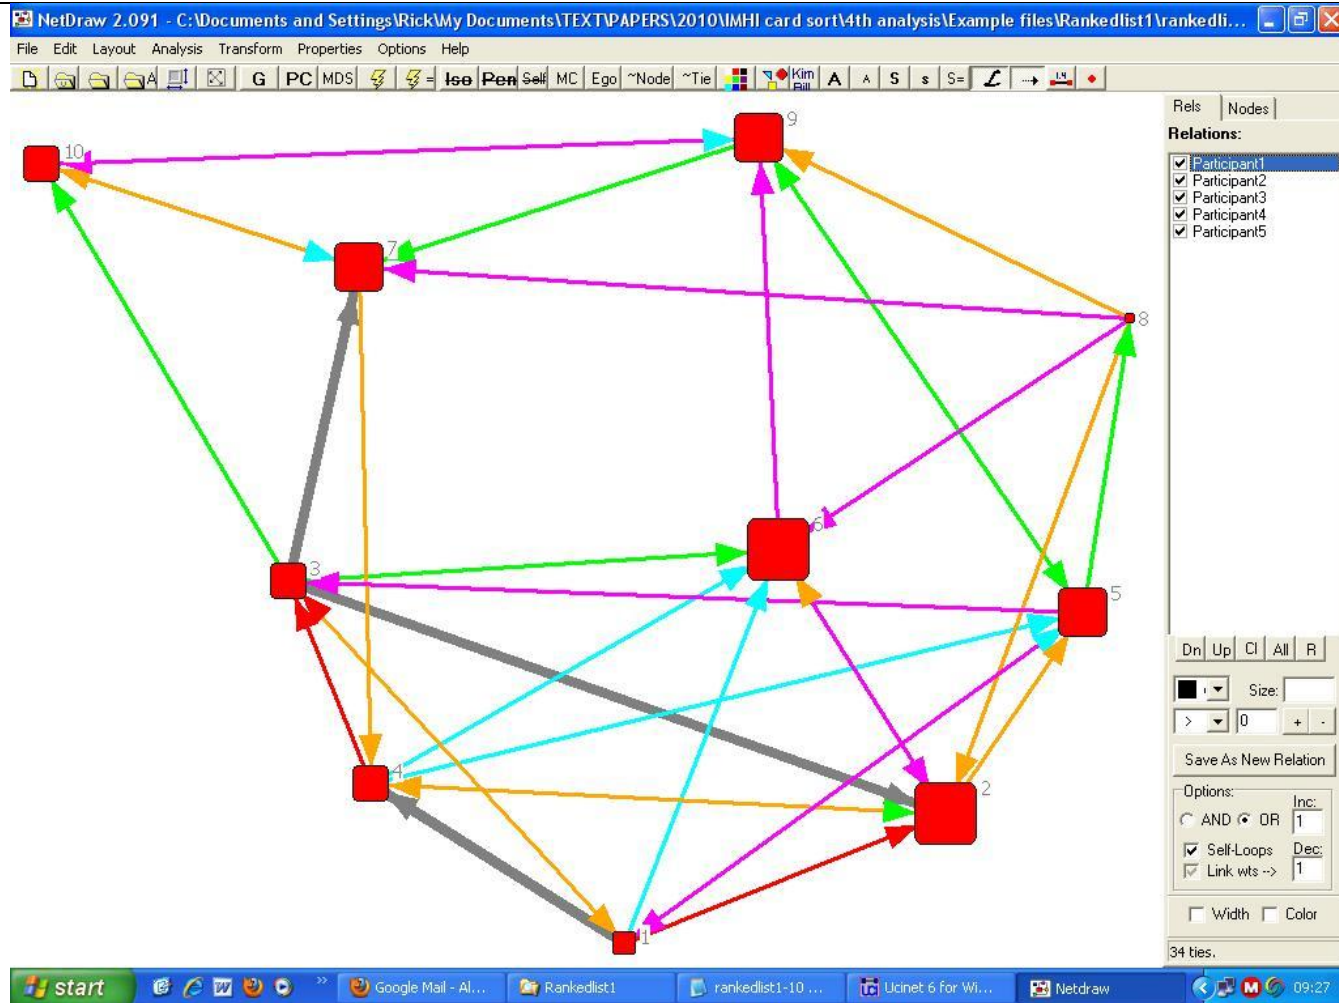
NetDraw 2.091 - C:\Documents and Settings\Rick\My Documents\TEXT\PAPERS\2010\IMHI card sort\4th analysis\Example files\Rankedlist1\rankedli...

File Edit Layout Analysis Transform Properties Options Help

G PC MDS Iso Pen Self MC Ego ~Node ~Tie Kim Bill A A S s S=

9
10
7
8
6
3
5
4
2
1

Rels Nodes
Relations:
Participant1
Participant2
Participant3
Participant4
Participant5

Dn Up Cl All R
Size:
0 + -
Save As New Relation
Options:
AND OR Inc: 1
Self-Loops Dec: 1
Link wts -->
Width Color
34 ties.

start Google Mail - Al... Rankedlist1 rankedlist1-10 ... Ucinet 6 for Wi... Netdraw 09:27